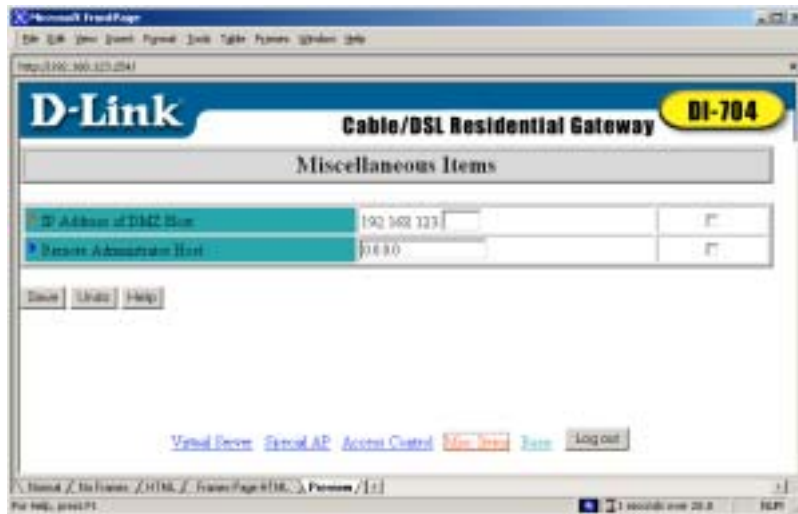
Microsoft FrontPage

File Edit View Insert Format Tools Table Frames Window Help

http://192.168.123.254/

D-Link

Cable/DSL Residential Gateway

DI-704

Miscellaneous Items

| | | |
|---|---|---|
| IP Address of DMZ Host | 192.168.123. | |
| Remote Administrator Host | 0.0.0.0 | |

Save Undo Help

Virtual Server Special AP Access Control Misc. Items Basic Log out

Normal No Frames HTML Frames Page HTML Preview

For Help, press F1

1 seconds over 28.8 NUM